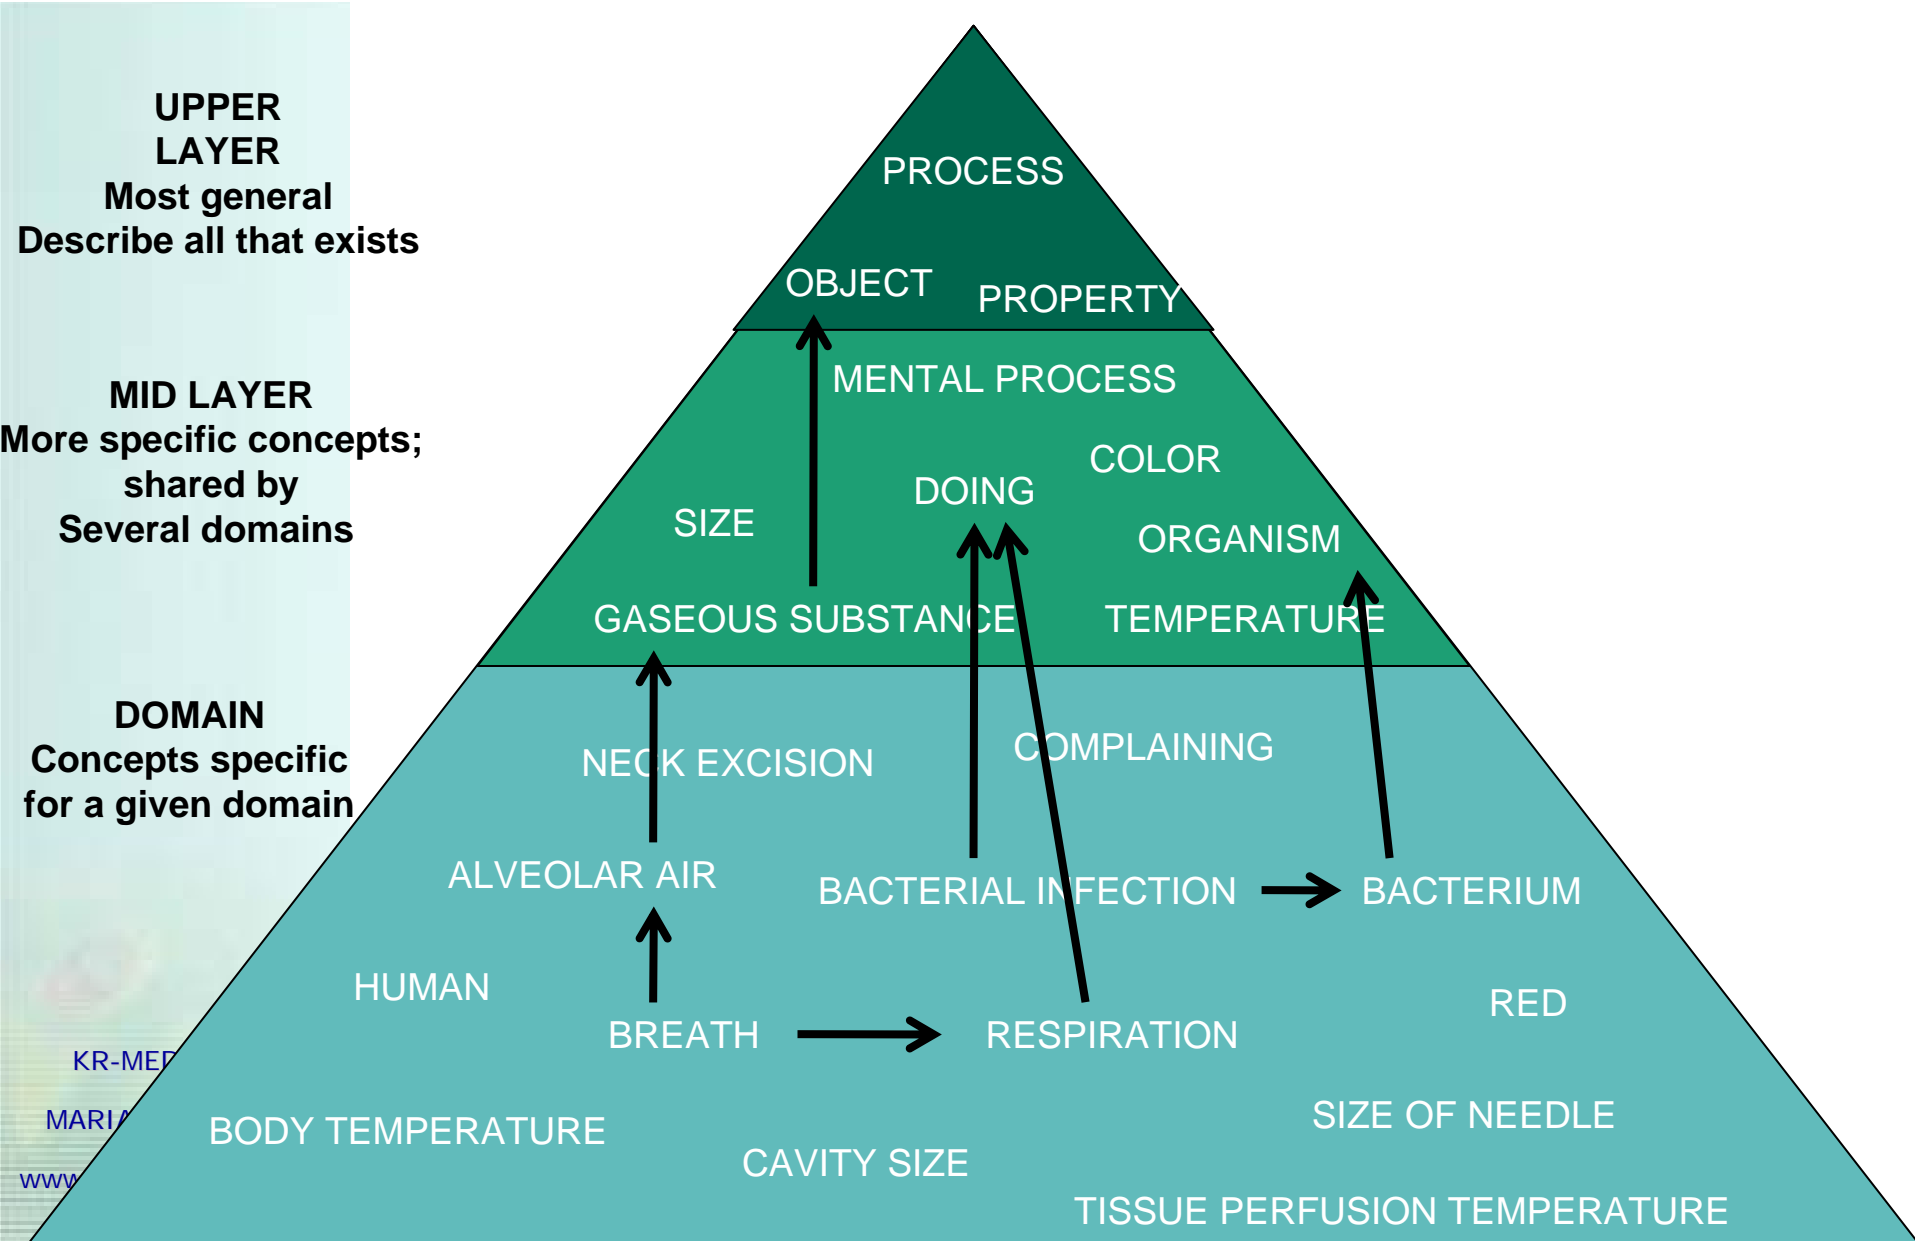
UPPER LAYER
Most general
Describe all that exists

MID LAYER
More specific concepts; shared by
Several domains

DOMAIN
Concepts specific for a given domain

KR-MED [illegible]
MARI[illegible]
www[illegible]

PROCESS
OBJECT
PROPERTY
MENTAL PROCESS
COLOR
DOING
SIZE
ORGANISM
GASEOUS SUBSTANCE
TEMPERATURE
NECK EXCISION
COMPLAINING
ALVEOLAR AIR
BACTERIAL INFECTION
BACTERIUM
HUMAN
RED
BREATH
RESPIRATION
SIZE OF NEEDLE
BODY TEMPERATURE
CAVITY SIZE
TISSUE PERFUSION TEMPERATURE